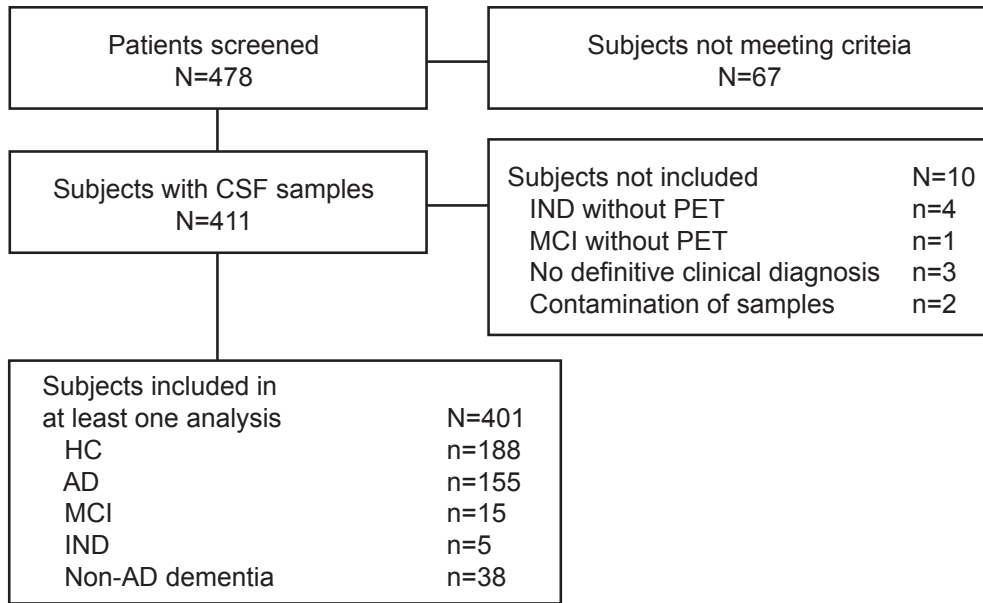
Patients screened
N=478

Subjects not meeting criteia
N=67

Subjects with CSF samples
N=411

Subjects not included N=10
IND without PET n=4
MCI without PET n=1
No definitive clinical diagnosis n=3
Contamination of samples n=2

Subjects included in at least one analysis N=401
HC n=188
AD n=155
MCI n=15
IND n=5
Non-AD dementia n=38